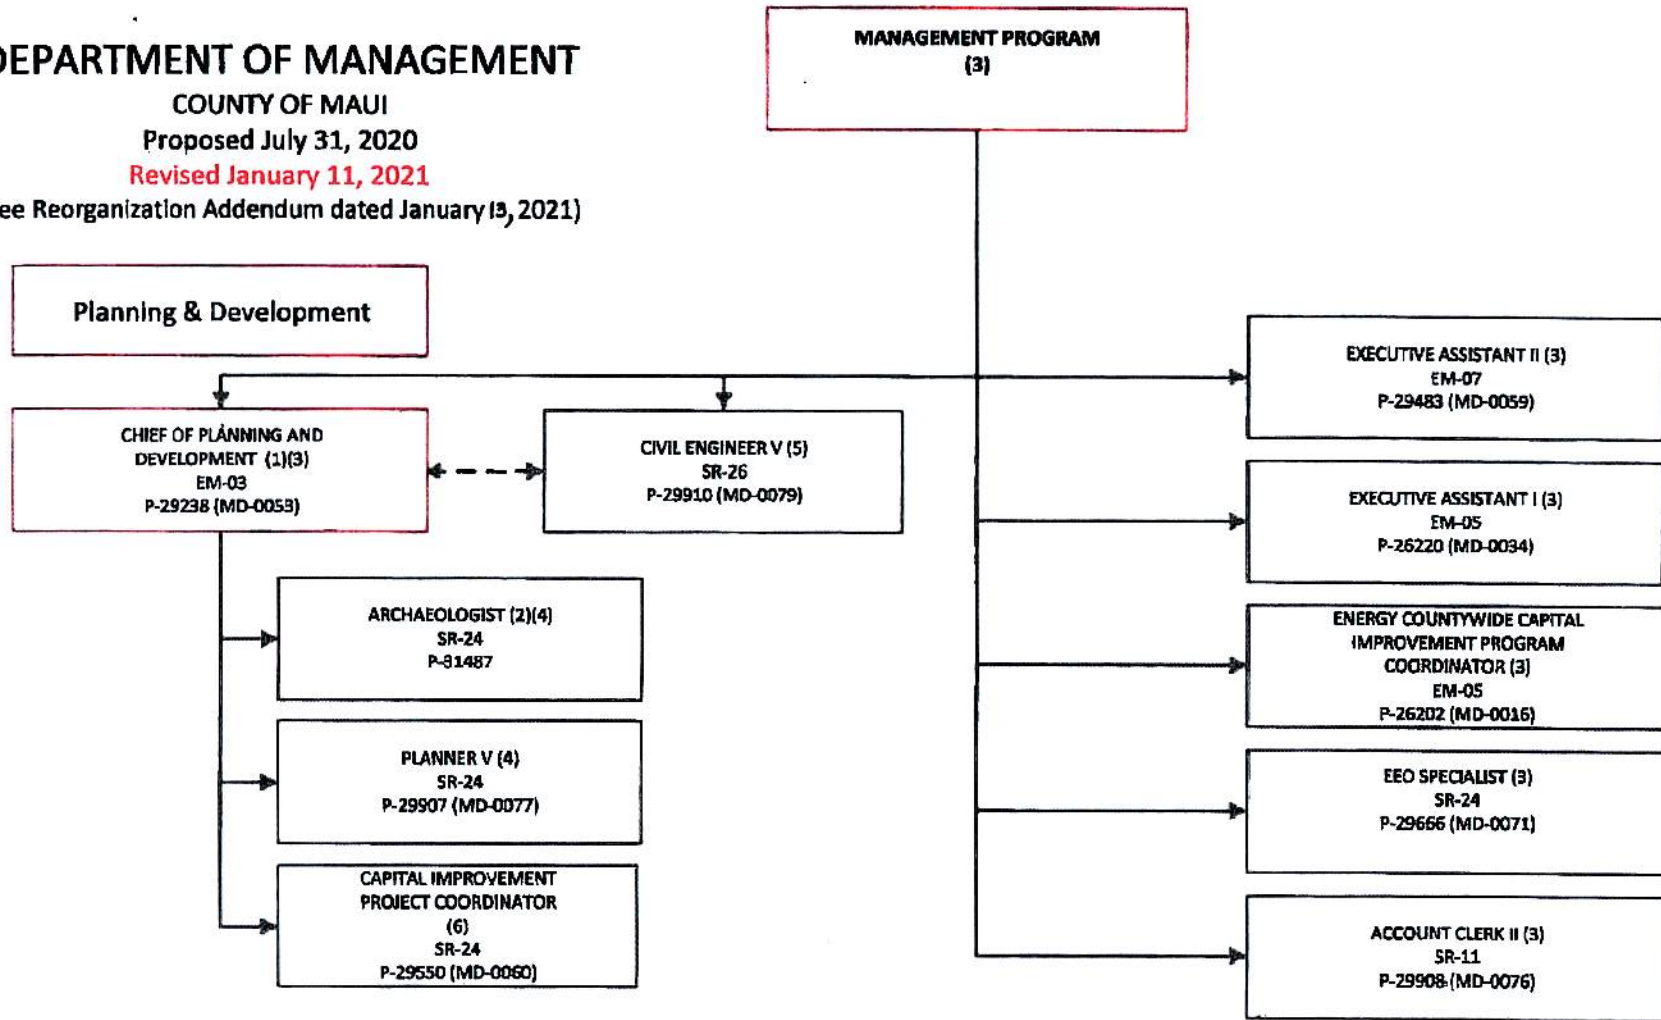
DEPARTMENT OF MANAGEMENT
COUNTY OF MAUI
Proposed July 31, 2020
Revised January 11, 2021
ee Reorganization Addendum dated January 13, 2021)

MANAGEMENT PROGRAM
(3)

Planning & Development

CHIEF OF PLANNING AND DEVELOPMENT (1)(3)
EM-03
P-29238 (MD-0053)

CIVIL ENGINEER V (5)
SR-26
P-29910 (MD-0079)

ARCHAEOLOGIST (2)(4)
SR-24
P-31487

PLANNER V (4)
SR-24
P-29907 (MD-0077)

CAPITAL IMPROVEMENT PROJECT COORDINATOR
(6)
SR-24
P-29550 (MD-0060)

EXECUTIVE ASSISTANT II (3)
EM-07
P-29483 (MD-0059)

EXECUTIVE ASSISTANT I (3)
EM-05
P-26220 (MD-0034)

ENERGY COUNTYWIDE CAPITAL IMPROVEMENT PROGRAM COORDINATOR (3)
EM-05
P-26202 (MD-0016)

EEO SPECIALIST (3)
SR-24
P-29666 (MD-0071)

ACCOUNT CLERK II (3)
SR-11
P-29908 (MD-0076)